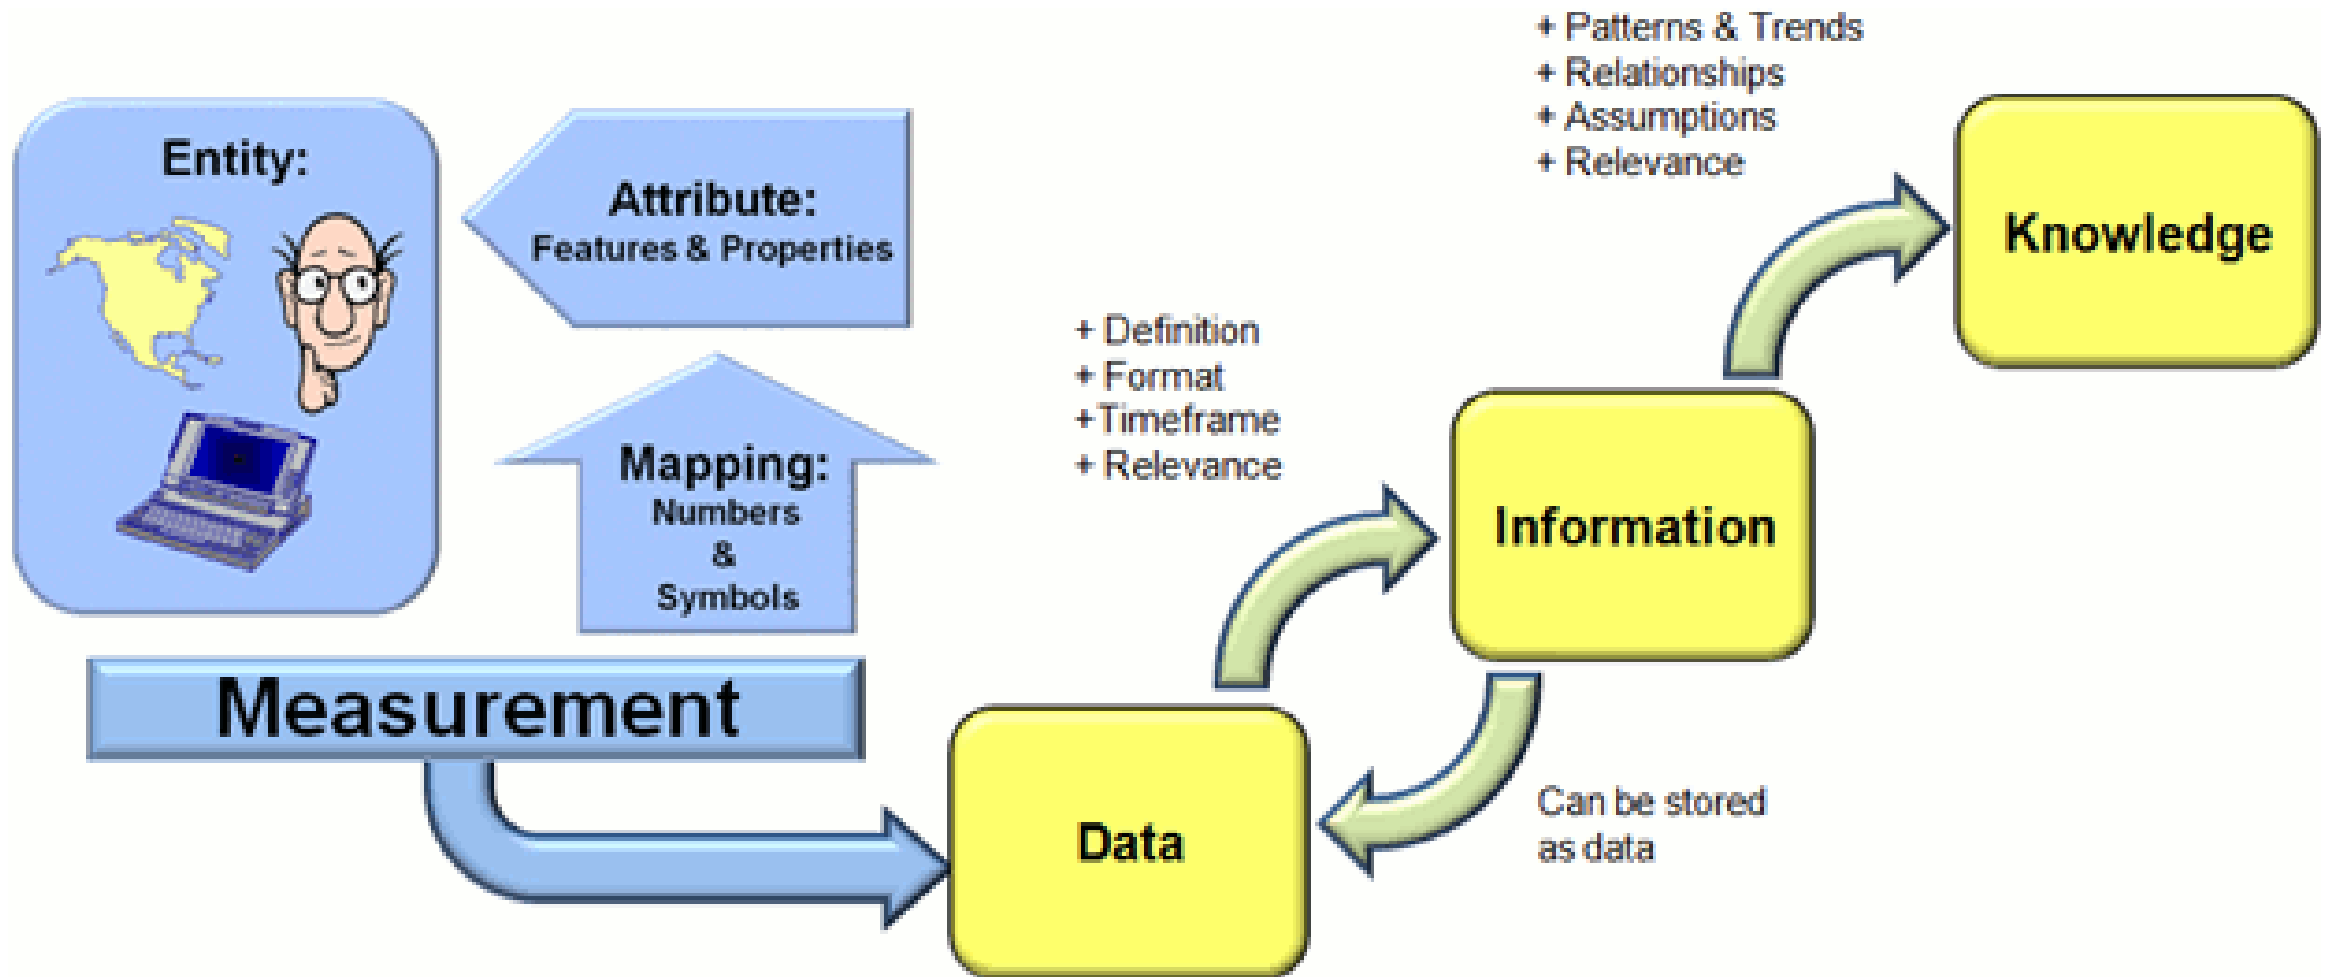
Entity:

Attribute:
Features & Properties

Mapping:
Numbers
&
Symbols

Measurement

Data

+ Definition
+ Format
+ Timeframe
+ Relevance

Information

Can be stored as data

+ Patterns & Trends
+ Relationships
+ Assumptions
+ Relevance

Knowledge